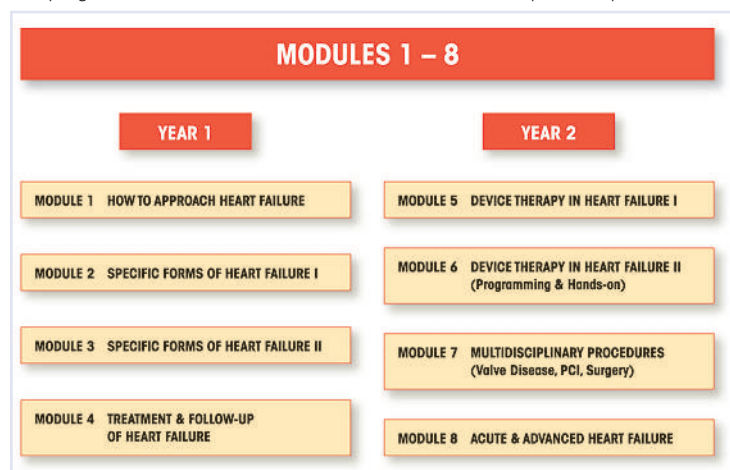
MODULES 1 – 8

YEAR 1

MODULE 1 HOW TO APPROACH HEART FAILURE

MODULE 2 SPECIFIC FORMS OF HEART FAILURE I

MODULE 3 SPECIFIC FORMS OF HEART FAILURE II

MODULE 4 TREATMENT & FOLLOW-UP OF HEART FAILURE

YEAR 2

MODULE 5 DEVICE THERAPY IN HEART FAILURE I

MODULE 6 DEVICE THERAPY IN HEART FAILURE II (Programming & Hands-on)

MODULE 7 MULTIDISCIPLINARY PROCEDURES (Valve Disease, PCI, Surgery)

MODULE 8 ACUTE & ADVANCED HEART FAILURE